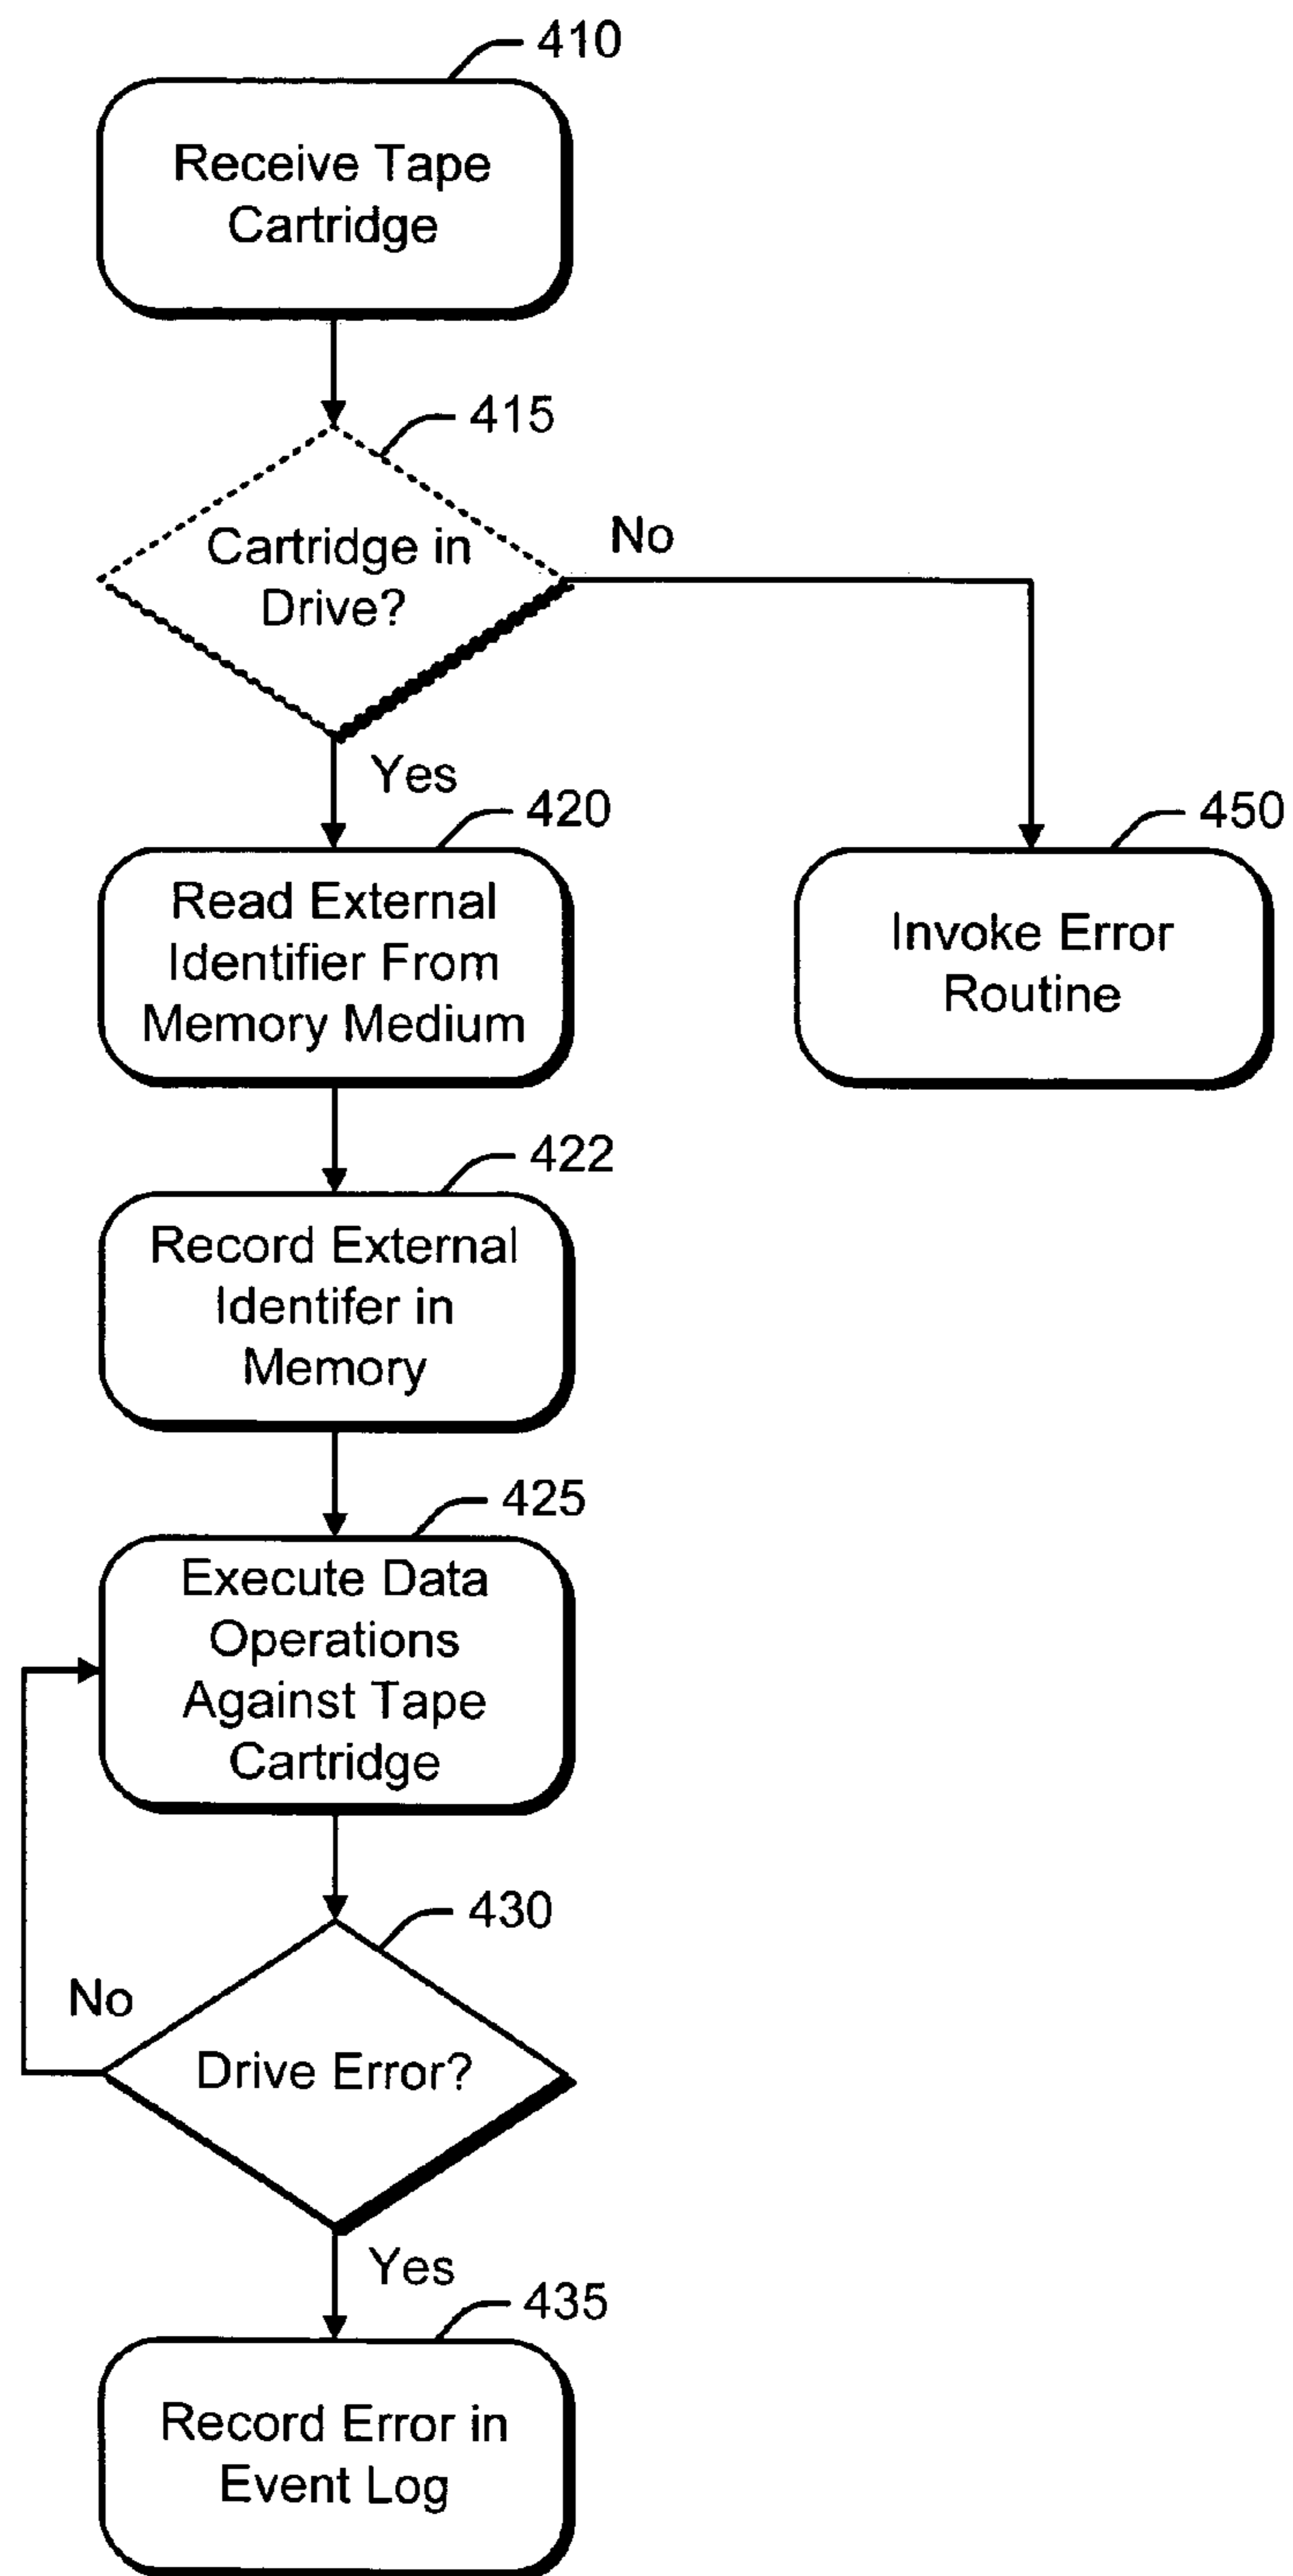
410

Receive Tape Cartridge

415

Cartridge in Drive?

No

Yes

420

Read External Identifier From Memory Medium

450

Invoke Error Routine

422

Record External Identifer in Memory

425

Execute Data Operations Against Tape Cartridge

430

No

Drive Error?

Yes

435

Record Error in Event Log